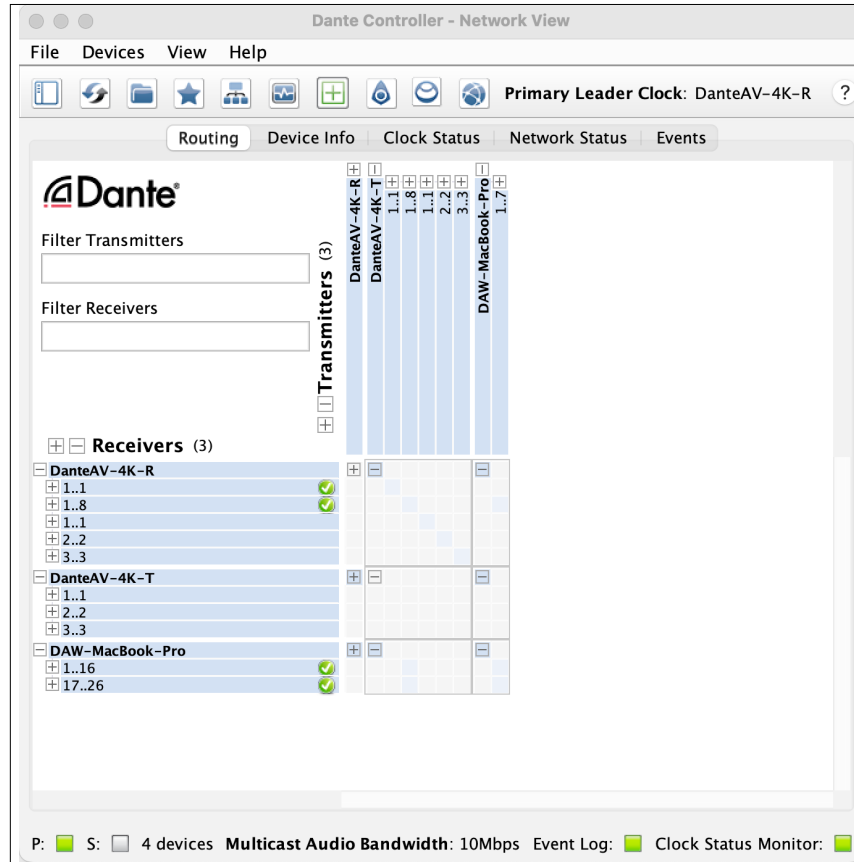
Dante Controller - Network View

File Devices View Help

Primary Leader Clock: DanteAV-4K-R ?

Routing | Device Info | Clock Status | Network Status | Events

Dante®

Filter Transmitters

Filter Receivers

Transmitters (3)

DanteAV-4K-R
DanteAV-4K-T
1..1
1..8
1..1
2..2
3..3
DAW-MacBook-Pro
1..7

Receivers (3)

DanteAV-4K-R
1..1
1..8
1..1
2..2
3..3
DanteAV-4K-T
1..1
2..2
3..3
DAW-MacBook-Pro
1..16
17..26

P: S: 4 devices Multicast Audio Bandwidth: 10Mbps Event Log: Clock Status Monitor: